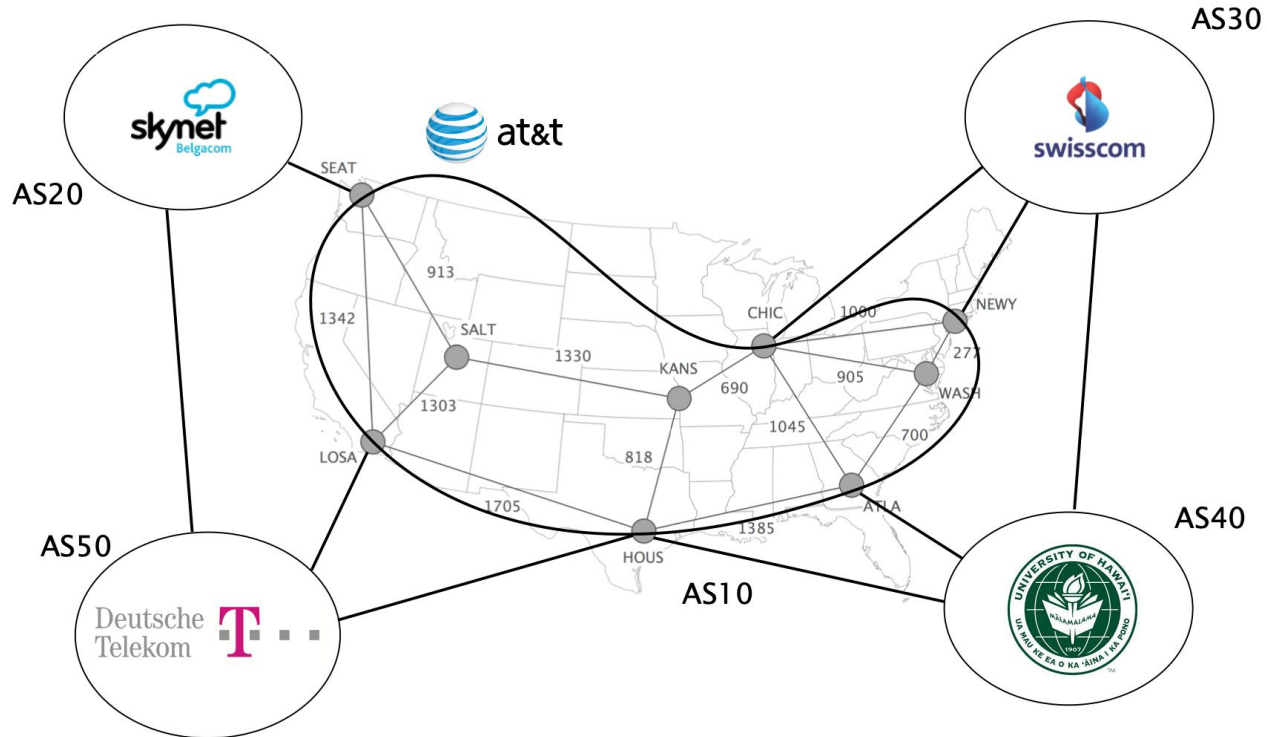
AS30

skynet
Belgacom

at&t

swisscom

AS20

SEAT

913

1342

SALT

1330

KANS

CHIC

1000

NEWY

277

905

WASH

690

1303

LOSA

818

1045

700

ATLA

1705

HOUS

1385

AS40

AS50

AS10

Deutsche
Telekom

UNIVERSITY OF HAWAI'I
MĀLAMALAMA
1907
UA MAU KE EA O KA 'ĀINA I KA PONO